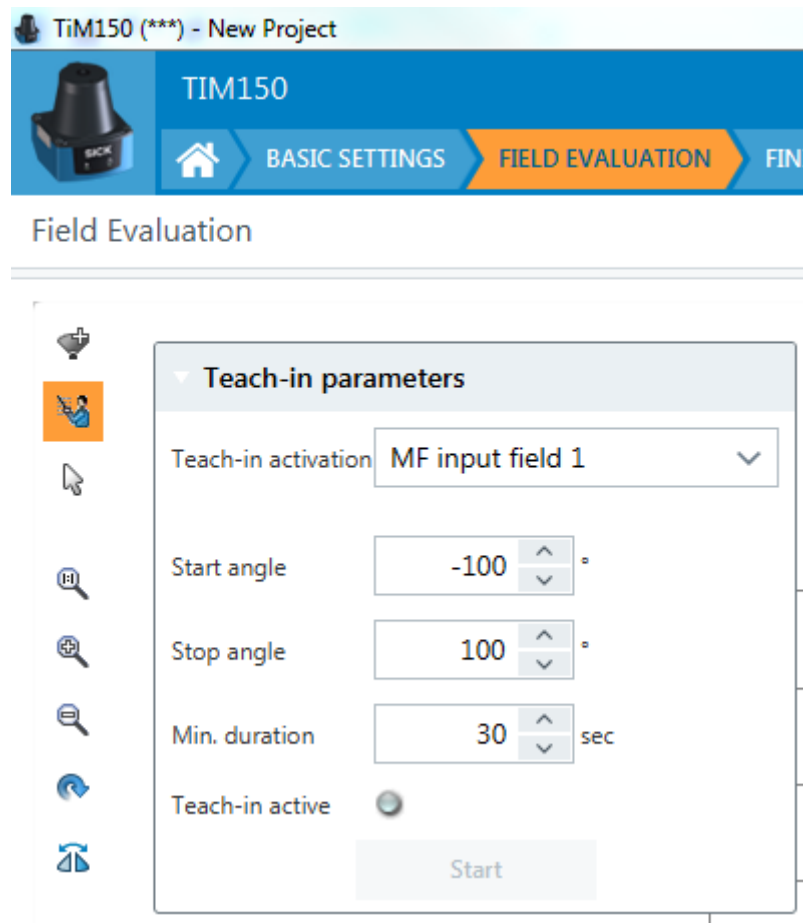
TiM150 (***) - New Project

TIM150

SICK

BASIC SETTINGS

FIELD EVALUATION

FIN

Field Evaluation

Teach-in parameters

Teach-in activation MF input field 1

Start angle -100 °

Stop angle 100 °

Min. duration 30 sec

Teach-in active

Start